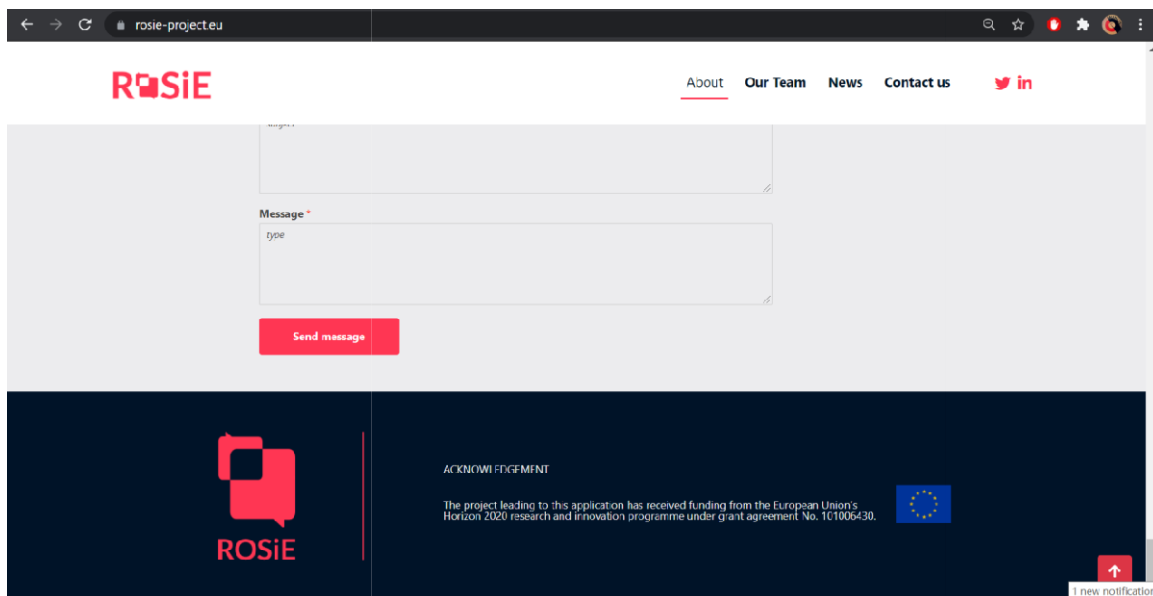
rosie-project.eu

ROSiE

About Our Team News Contact us

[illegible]

Message *

type

Send message

ROSiE

ACKNOWLEDGEMENT

The project leading to this application has received funding from the European Union's Horizon 2020 research and innovation programme under grant agreement No. 101006430.

1 new notificatio